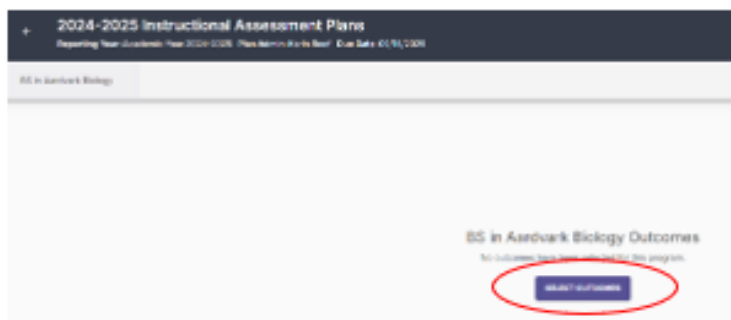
2024-2025 Instructional Assessment Plans

Reporting Year: Academic Year 2024-2025 Plan Admin: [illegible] Due Date: 01/31/2026

BS in Aardvark Biology

BS in Aardvark Biology Outcomes

No outcomes have been selected for this program.

SELECT OUTCOMES